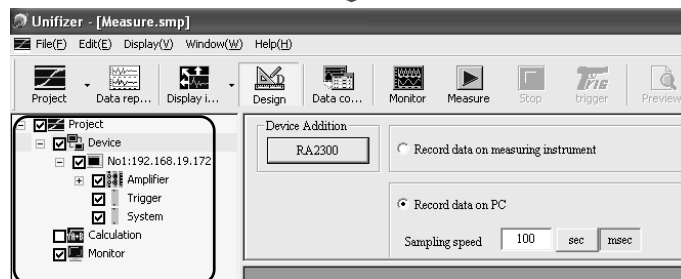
Unifizer - [Measure.smp]

File(F) Edit(E) Display(V) Window(W) Help(H)

Project Data rep... Display i... Design Data co... Monitor Measure Stop trigger Preview

Project
Device
No1:192.168.19.172
Amplifier
Trigger
System
Calculation
Monitor

Device Addition
RA2300

Record data on measuring instrument

Record data on PC

Sampling speed 100 sec msec